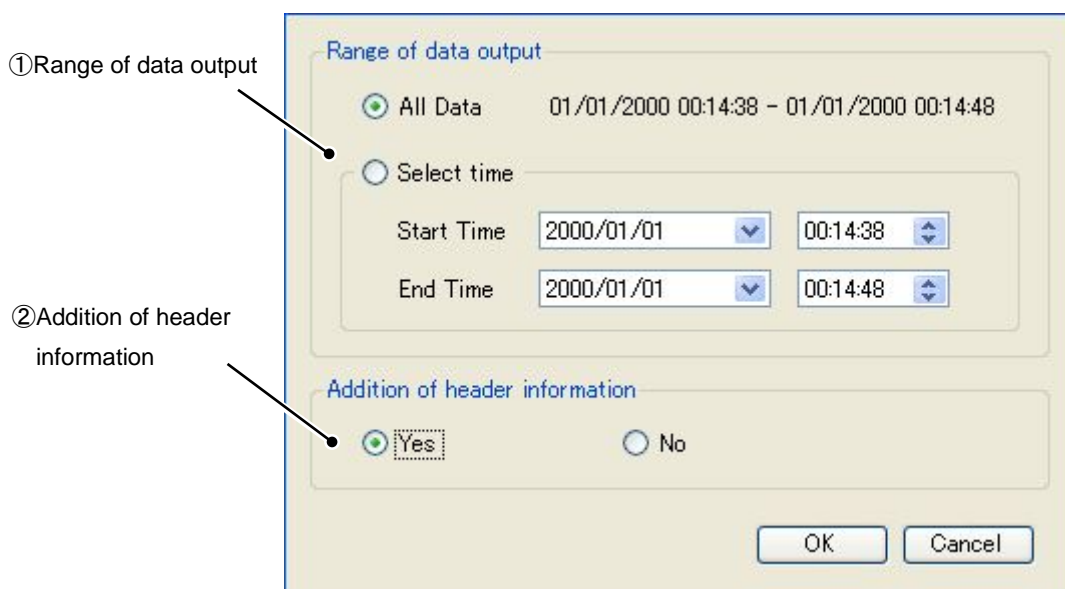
①Range of data output

②Addition of header information

Range of data output

All Data 01/01/2000 00:14:38 - 01/01/2000 00:14:48

Select time

Start Time 2000/01/01 00:14:38

End Time 2000/01/01 00:14:48

Addition of header information

Yes No

OK Cancel